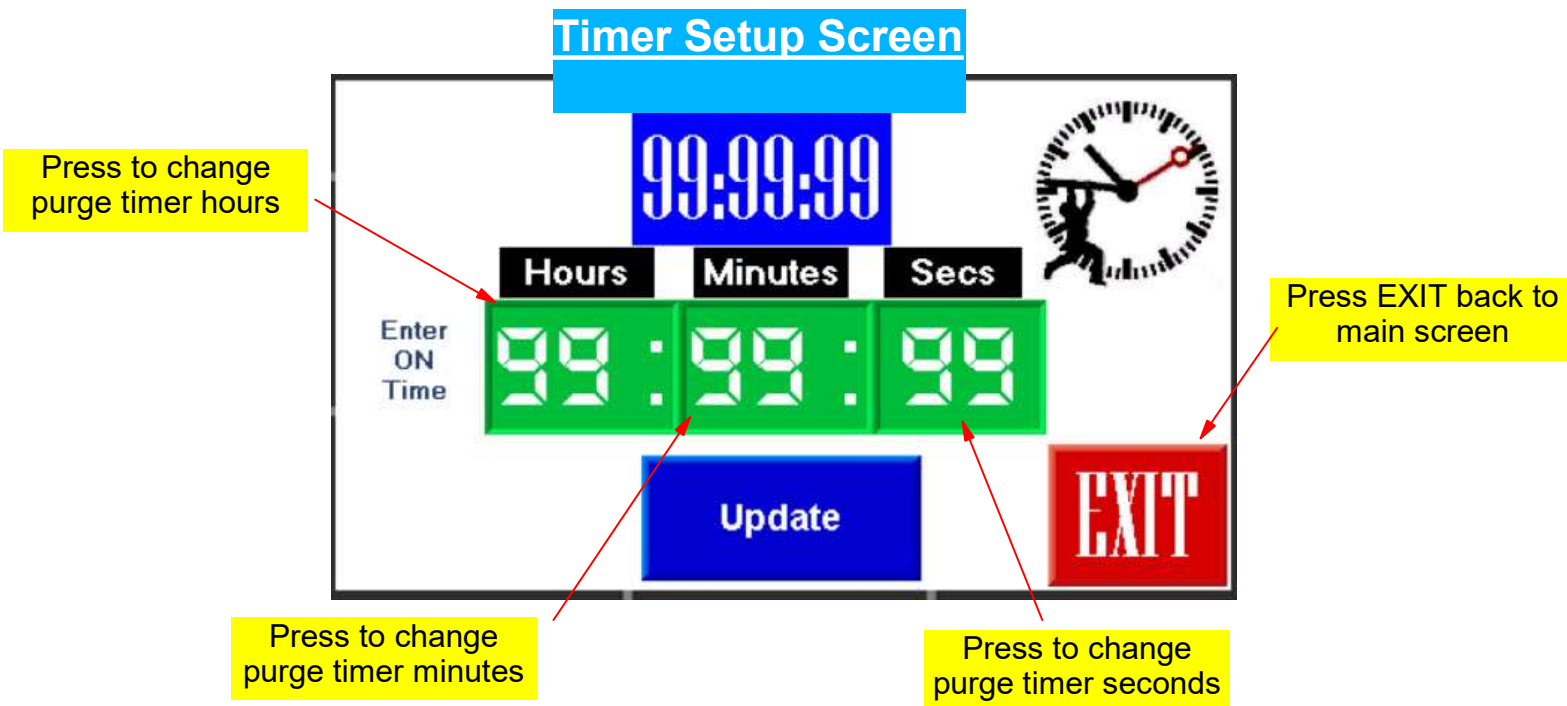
Timer Setup Screen

Press to change purge timer hours

99:99:99

Hours

Minutes

Secs

Press EXIT back to main screen

Enter ON Time

99 : 99 : 99

Update

EXIT

Press to change purge timer minutes

Press to change purge timer seconds